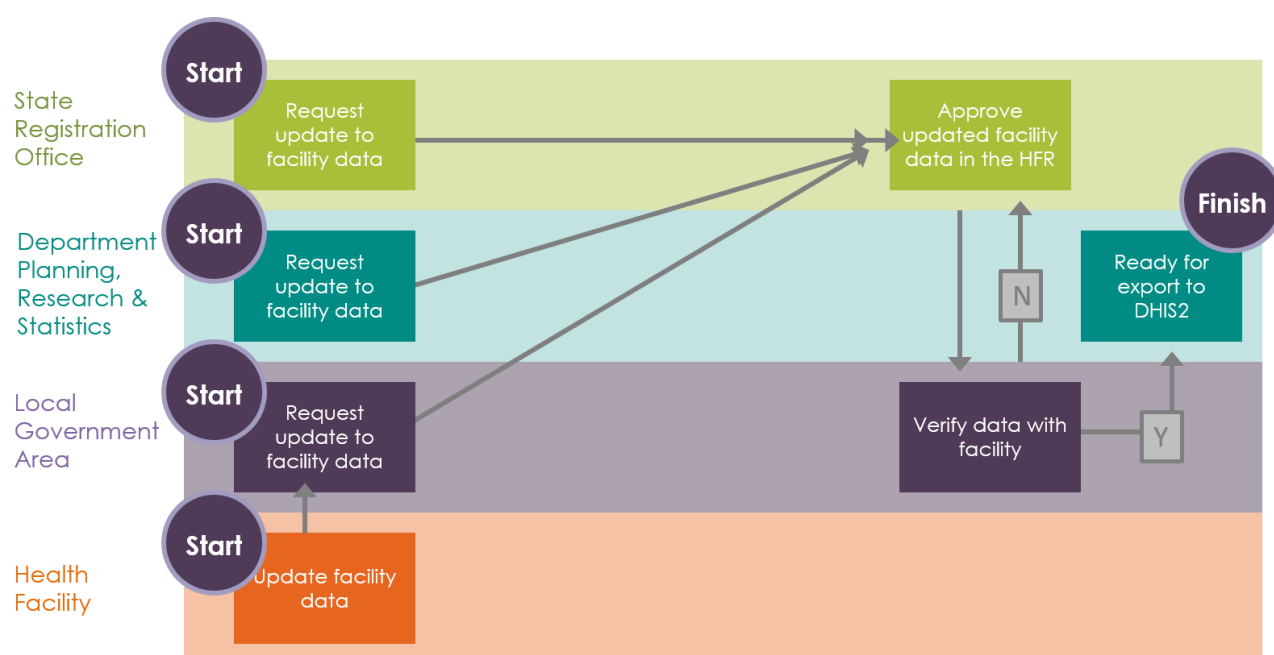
State Registration Office

Start

Request update to facility data

Approve updated facility data in the HFR

Finish

Department Planning, Research & Statistics

Start

Request update to facility data

N

Ready for export to DHIS2

Local Government Area

Start

Request update to facility data

Verify data with facility

Y

Health Facility

Start

Update facility data